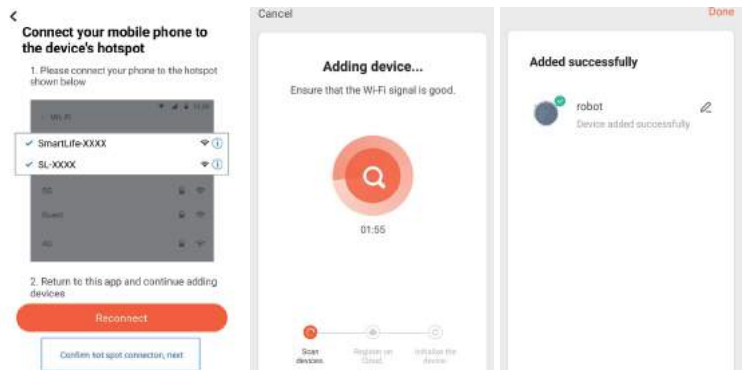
<

Connect your mobile phone to the device's hotspot

1. Please connect your phone to the hotspot shown below

WLAN

SmartLife-XXXX

SL-XXXX

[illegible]

Guest

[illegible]

2. Return to this app and continue adding devices

Reconnect

Confirm hot spot connection, next

Cancel

Adding device...

Ensure that the Wi-Fi signal is good.

01:55

Scan devices

Register on Cloud

Initialize the device

Done

Added successfully

robot

Device added successfully